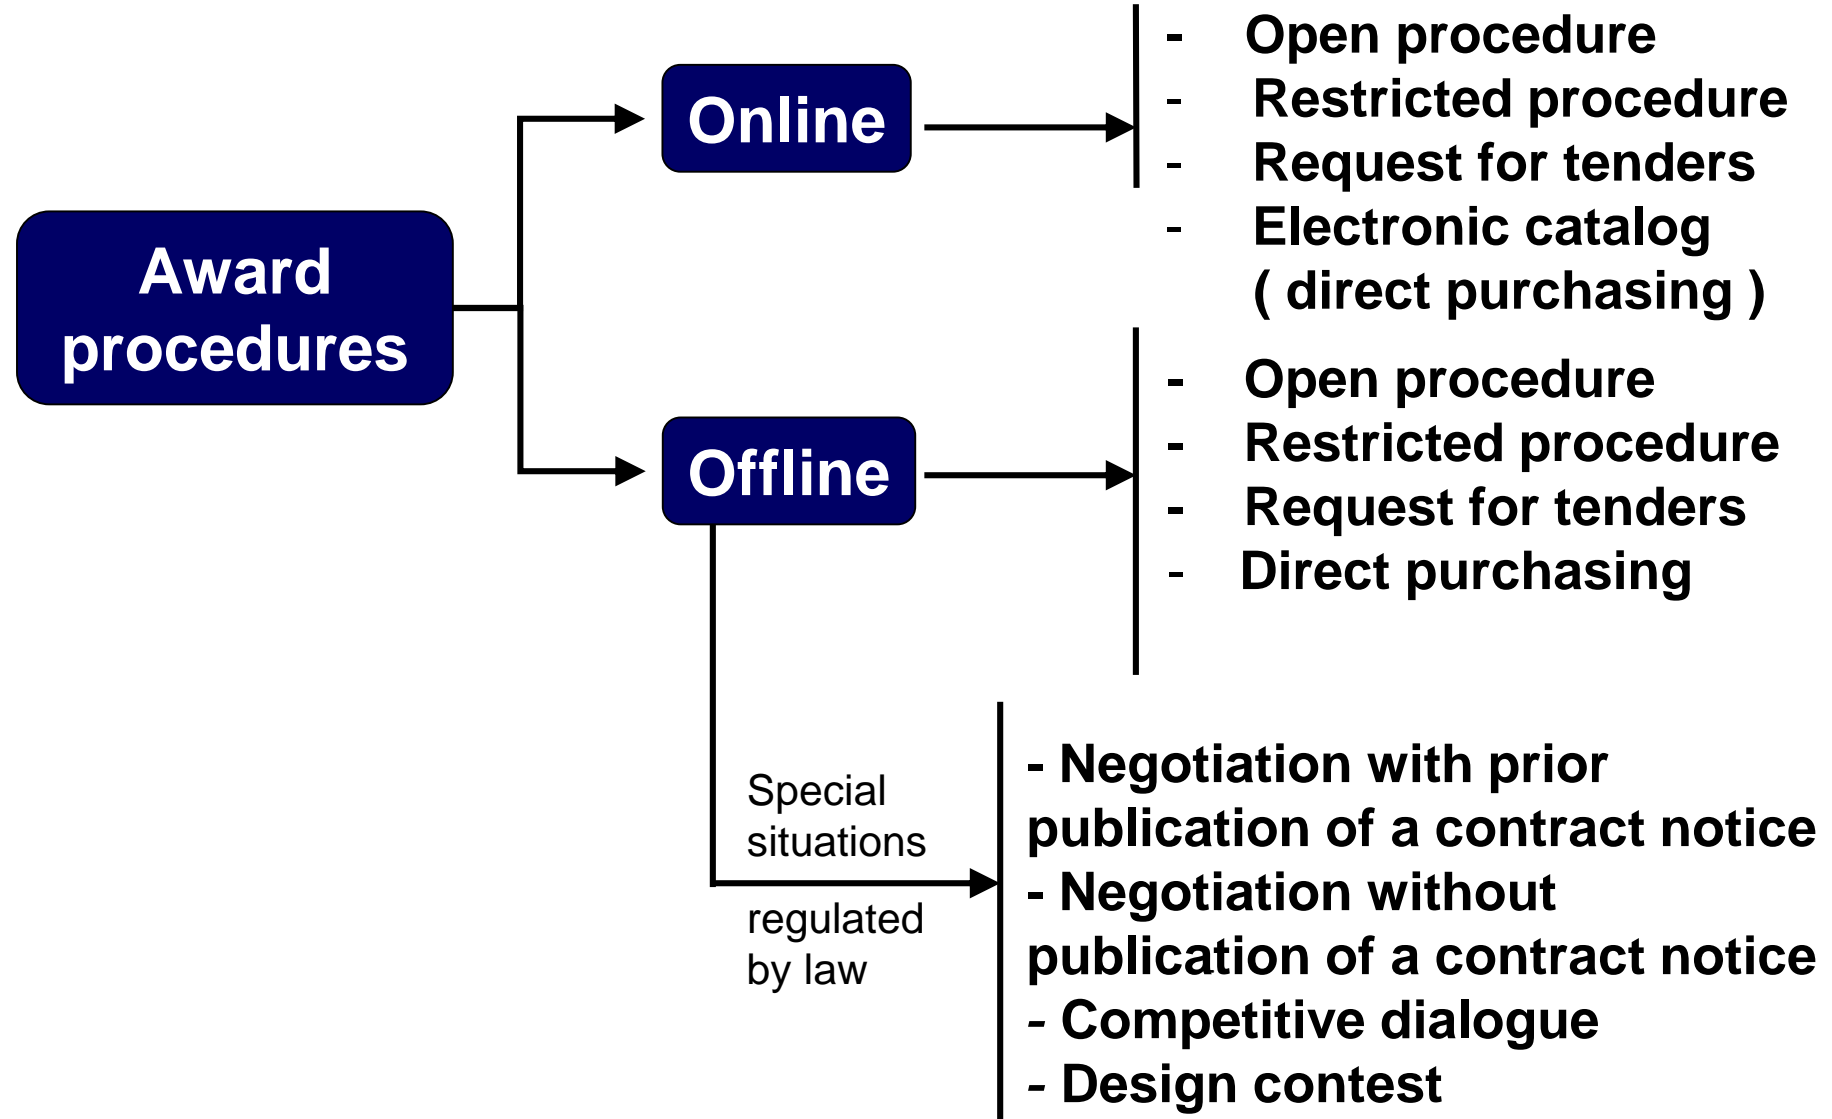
Award procedures

Online

- Open procedure
- Restricted procedure
- Request for tenders
- Electronic catalog ( direct purchasing )

Offline

- Open procedure
- Restricted procedure
- Request for tenders
- Direct purchasing

Special situations

regulated by law

- Negotiation with prior publication of a contract notice
- Negotiation without publication of a contract notice
- Competitive dialogue
- Design contest